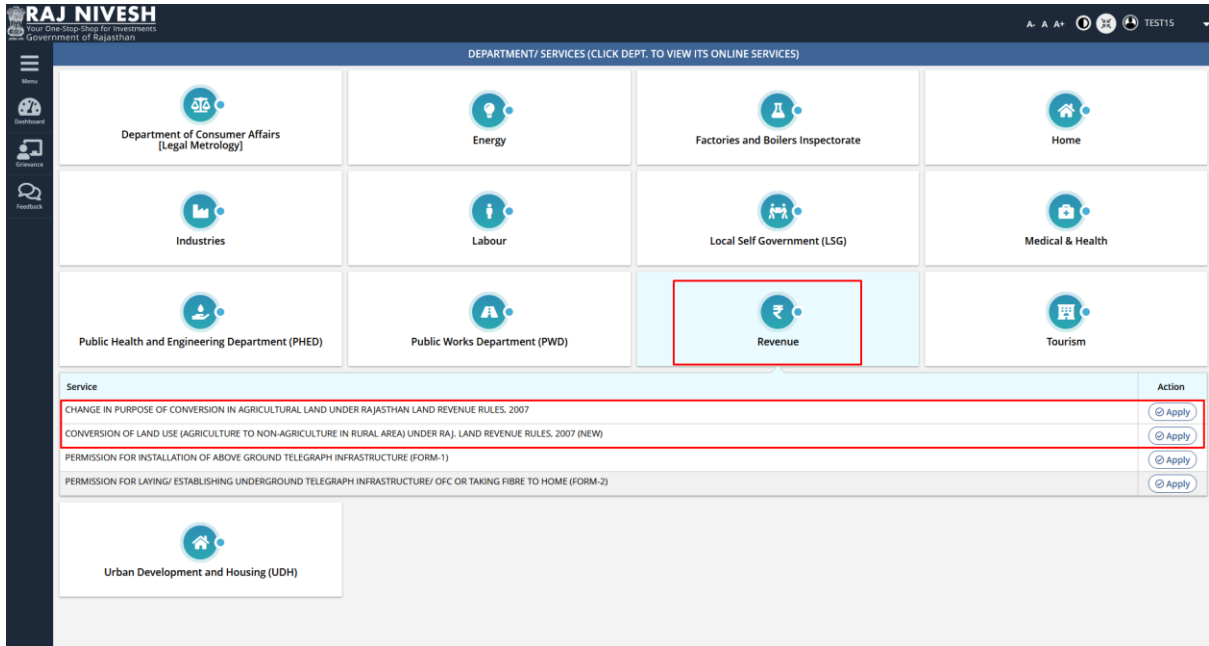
RAJ NIVESH
Your One-Stop-Shop for Investments
Government of Rajasthan

A- A A+ TEST15

Menu
Dashboard
Grievance
Feedback

DEPARTMENT/ SERVICES (CLICK DEPT. TO VIEW ITS ONLINE SERVICES)

Department of Consumer Affairs [Legal Metrology]

Energy

Factories and Boilers Inspectorate

Home

Industries

Labour

Local Self Government (LSG)

Medical & Health

Public Health and Engineering Department (PHED)

Public Works Department (PWD)

Revenue

Tourism

| Service | Action |
|---|---|
| CHANGE IN PURPOSE OF CONVERSION IN AGRICULTURAL LAND UNDER RAJASTHAN LAND REVENUE RULES, 2007 | Apply |
| CONVERSION OF LAND USE (AGRICULTURE TO NON-AGRICULTURE IN RURAL AREA) UNDER RAJ. LAND REVENUE RULES, 2007 (NEW) | Apply |
| PERMISSION FOR INSTALLATION OF ABOVE GROUND TELEGRAPH INFRASTRUCTURE (FORM-1) | Apply |
| PERMISSION FOR LAYING/ ESTABLISHING UNDERGROUND TELEGRAPH INFRASTRUCTURE/ OFC OR TAKING FIBRE TO HOME (FORM-2) | Apply |

Urban Development and Housing (UDH)